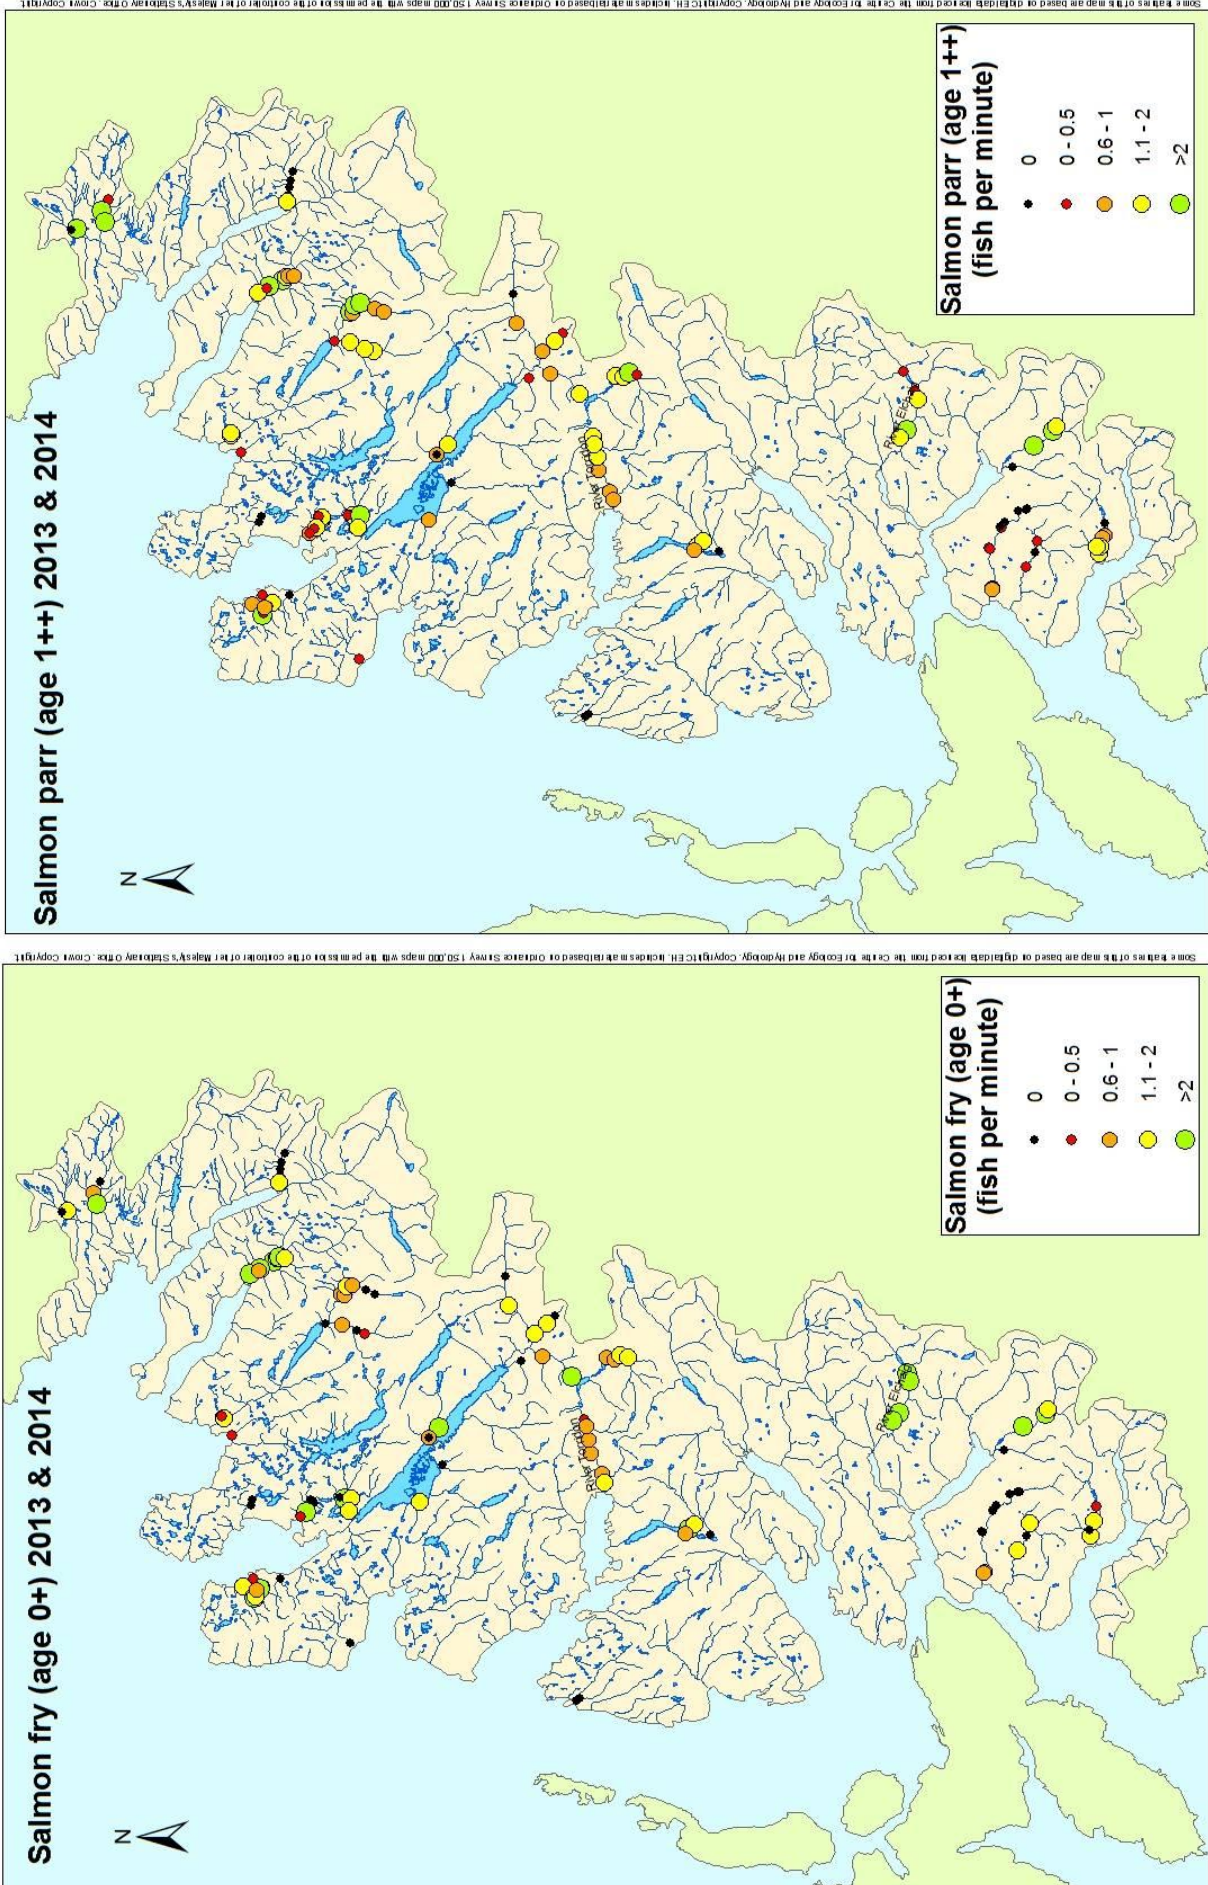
Salmon parr (age 1++) 2013 & 2014

N

Salmon parr (age 1++)
(fish per minute)
0
0 - 0.5
0.6 - 1
1.1 - 2
>2

River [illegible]

River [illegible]

Some features of this map are based on digital data licensed from the Centre for Ecology and Hydrology, Copyright CEH. Includes material based on Ordnance Survey 1:50,000 maps with the permission of the controller of Her Majesty's Stationary Office. Crown Copyright.

Salmon fry (age 0+) 2013 & 2014

N

Salmon fry (age 0+)
(fish per minute)
0
0 - 0.5
0.6 - 1
1.1 - 2
>2

River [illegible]

River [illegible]

Some features of this map are based on digital data licensed from the Centre for Ecology and Hydrology, Copyright CEH. Includes material based on Ordnance Survey 1:50,000 maps with the permission of the controller of Her Majesty's Stationary Office. Crown Copyright.